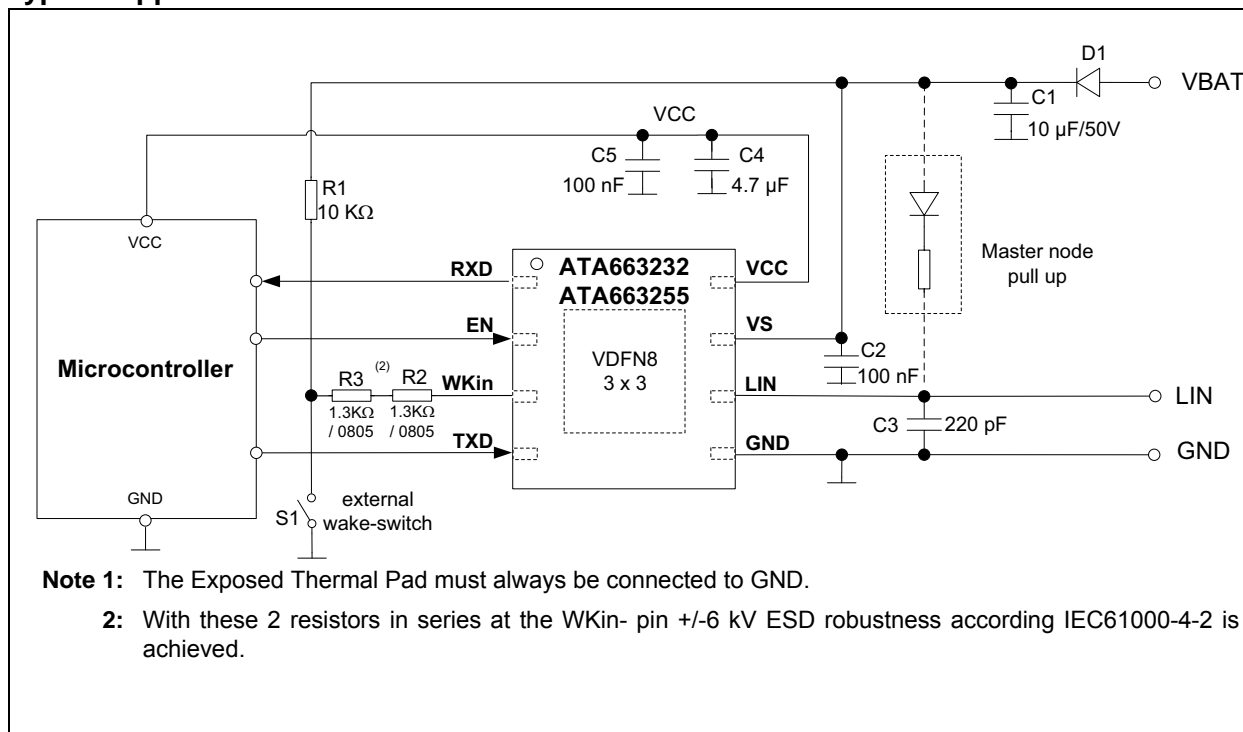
D1
VBAT
C1
10 µF/50V
VCC
C5
100 nF
C4
4.7 µF
R1
10 KΩ
VCC
Master node pull up
RXD
ATA663232
ATA663255
VCC
EN
VS
VDFN8
3 x 3
C2
100 nF
Microcontroller
R3 $^{(2)}$
R2
WKin
1.3KΩ / 0805
1.3KΩ / 0805
LIN
LIN
C3
220 pF
TXD
GND
GND
GND
S1
external wake-switch

Note 1: The Exposed Thermal Pad must always be connected to GND.

2: With these 2 resistors in series at the WKin- pin +/-6 kV ESD robustness according IEC61000-4-2 is achieved.